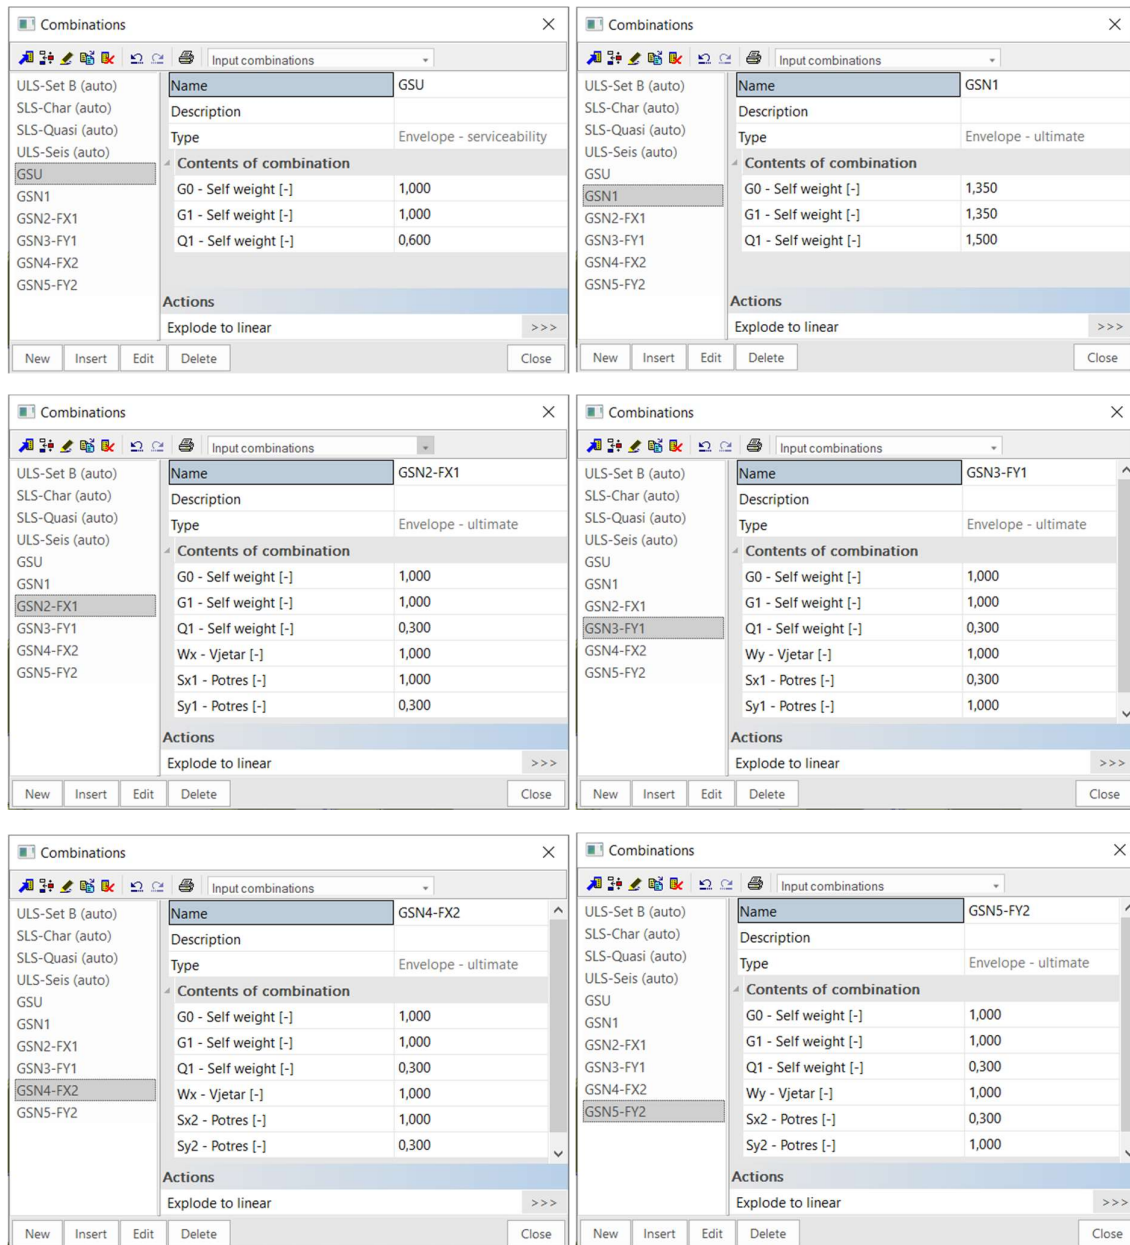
Combinations

Input combinations

ULS-Set B (auto)
SLS-Char (auto)
SLS-Quasi (auto)
ULS-Seis (auto)
GSU
GSN1
GSN2-FX1
GSN3-FY1
GSN4-FX2
GSN5-FY2

| Name | GSU |
|---|---|
| Description | |
| Type | Envelope - serviceability |
| Contents of combination | |
| G0 - Self weight [-] | 1,000 |
| G1 - Self weight [-] | 1,000 |
| Q1 - Self weight [-] | 0,600 |

Actions
Explode to linear >>>

New Insert Edit Delete Close

Combinations

Input combinations

ULS-Set B (auto)
SLS-Char (auto)
SLS-Quasi (auto)
ULS-Seis (auto)
GSU
GSN1
GSN2-FX1
GSN3-FY1
GSN4-FX2
GSN5-FY2

| Name | GSN1 |
|---|---|
| Description | |
| Type | Envelope - ultimate |
| Contents of combination | |
| G0 - Self weight [-] | 1,350 |
| G1 - Self weight [-] | 1,350 |
| Q1 - Self weight [-] | 1,500 |

Actions
Explode to linear >>>

New Insert Edit Delete Close

Combinations

Input combinations

ULS-Set B (auto)
SLS-Char (auto)
SLS-Quasi (auto)
ULS-Seis (auto)
GSU
GSN1
GSN2-FX1
GSN3-FY1
GSN4-FX2
GSN5-FY2

| Name | GSN2-FX1 |
|---|---|
| Description | |
| Type | Envelope - ultimate |
| Contents of combination | |
| G0 - Self weight [-] | 1,000 |
| G1 - Self weight [-] | 1,000 |
| Q1 - Self weight [-] | 0,300 |
| Wx - Vjetar [-] | 1,000 |
| Sx1 - Potres [-] | 1,000 |
| Sy1 - Potres [-] | 0,300 |

Actions
Explode to linear >>>

New Insert Edit Delete Close

Combinations

Input combinations

ULS-Set B (auto)
SLS-Char (auto)
SLS-Quasi (auto)
ULS-Seis (auto)
GSU
GSN1
GSN2-FX1
GSN3-FY1
GSN4-FX2
GSN5-FY2

| Name | GSN3-FY1 |
|---|---|
| Description | |
| Type | Envelope - ultimate |
| Contents of combination | |
| G0 - Self weight [-] | 1,000 |
| G1 - Self weight [-] | 1,000 |
| Q1 - Self weight [-] | 0,300 |
| Wy - Vjetar [-] | 1,000 |
| Sx1 - Potres [-] | 0,300 |
| Sy1 - Potres [-] | 1,000 |

Actions
Explode to linear >>>

New Insert Edit Delete Close

Combinations

Input combinations

ULS-Set B (auto)
SLS-Char (auto)
SLS-Quasi (auto)
ULS-Seis (auto)
GSU
GSN1
GSN2-FX1
GSN3-FY1
GSN4-FX2
GSN5-FY2

| Name | GSN4-FX2 |
|---|---|
| Description | |
| Type | Envelope - ultimate |
| Contents of combination | |
| G0 - Self weight [-] | 1,000 |
| G1 - Self weight [-] | 1,000 |
| Q1 - Self weight [-] | 0,300 |
| Wx - Vjetar [-] | 1,000 |
| Sx2 - Potres [-] | 1,000 |
| Sy2 - Potres [-] | 0,300 |

Actions
Explode to linear >>>

New Insert Edit Delete Close

Combinations

Input combinations

ULS-Set B (auto)
SLS-Char (auto)
SLS-Quasi (auto)
ULS-Seis (auto)
GSU
GSN1
GSN2-FX1
GSN3-FY1
GSN4-FX2
GSN5-FY2

| Name | GSN5-FY2 |
|---|---|
| Description | |
| Type | Envelope - ultimate |
| Contents of combination | |
| G0 - Self weight [-] | 1,000 |
| G1 - Self weight [-] | 1,000 |
| Q1 - Self weight [-] | 0,300 |
| Wy - Vjetar [-] | 1,000 |
| Sx2 - Potres [-] | 0,300 |
| Sy2 - Potres [-] | 1,000 |

Actions
Explode to linear >>>

New Insert Edit Delete Close